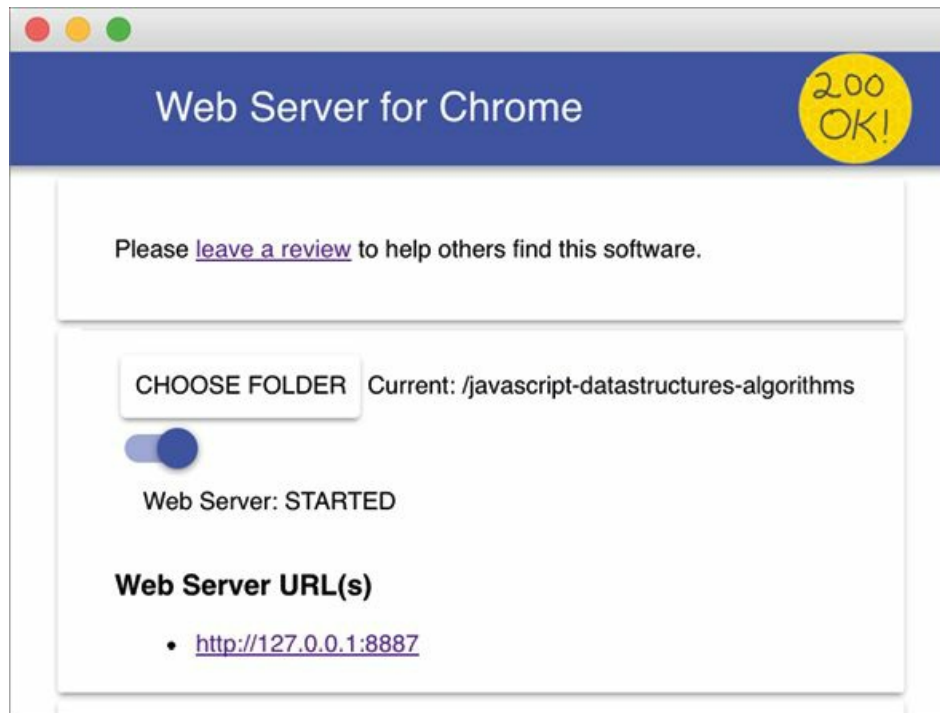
Web Server for Chrome

200 OK!

Please leave a review to help others find this software.

CHOOSE FOLDER Current: /javascript-datastructures-algorithms

Web Server: STARTED

Web Server URL(s)

- http://127.0.0.1:8887